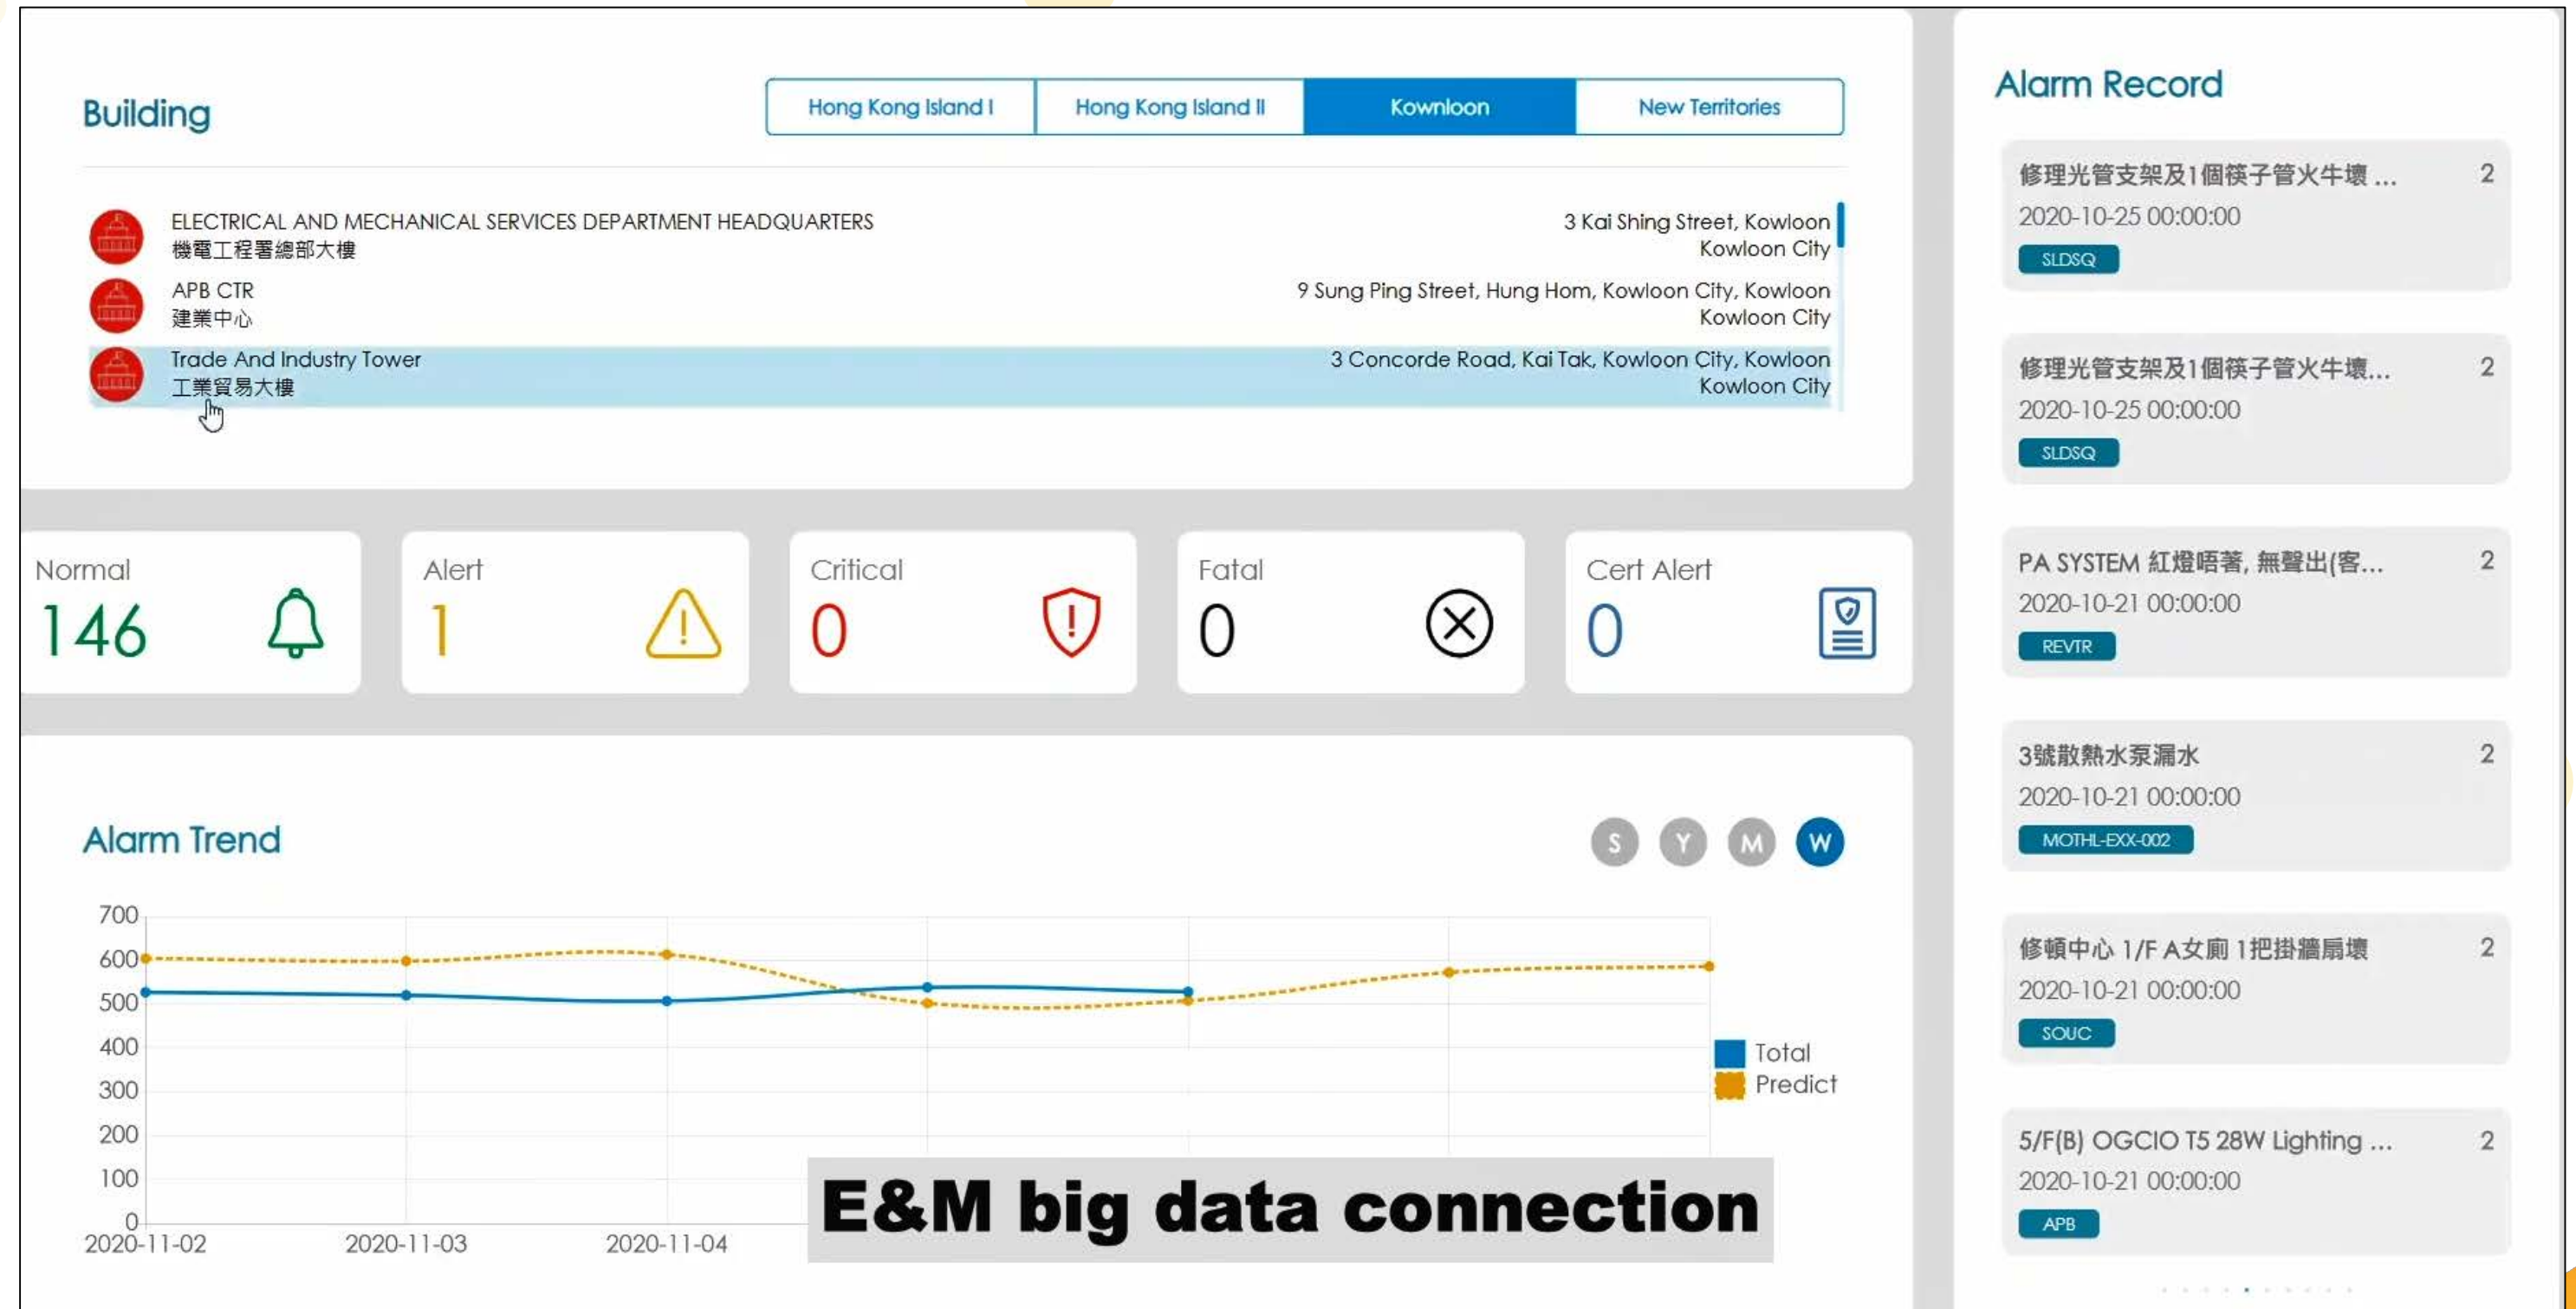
Building

Hong Kong Island I | Hong Kong Island II | Kownloon | New Territories

ELECTRICAL AND MECHANICAL SERVICES DEPARTMENT HEADQUARTERS
機電工程署總部大樓
3 Kai Shing Street, Kowloon
Kowloon City

APB CTR
建業中心
9 Sung Ping Street, Hung Hom, Kowloon City, Kowloon
Kowloon City

Trade And Industry Tower
工業貿易大樓
3 Concorde Road, Kai Tak, Kowloon City, Kowloon
Kowloon City

Normal
146

Alert
1

Critical
0

Fatal
0

Cert Alert
0

Alarm Trend

S Y M W

700
600
500
400
300
200
100
0
2020-11-02
2020-11-03
2020-11-04

Total
Predict

E&M big data connection

Alarm Record

修理光管支架及1個筷子管火牛壞 ... 2
2020-10-25 00:00:00
SLDSQ

修理光管支架及1個筷子管火牛壞... 2
2020-10-25 00:00:00
SLDSQ

PA SYSTEM 紅燈唔著, 無聲出(客... 2
2020-10-21 00:00:00
REVTR

3號散熱水泵漏水 2
2020-10-21 00:00:00
MOTHL-EXX-002

修頓中心 1/F A女廁 1把掛牆扇壞 2
2020-10-21 00:00:00
SOUC

5/F(B) OGCIO T5 28W Lighting ... 2
2020-10-21 00:00:00
APB